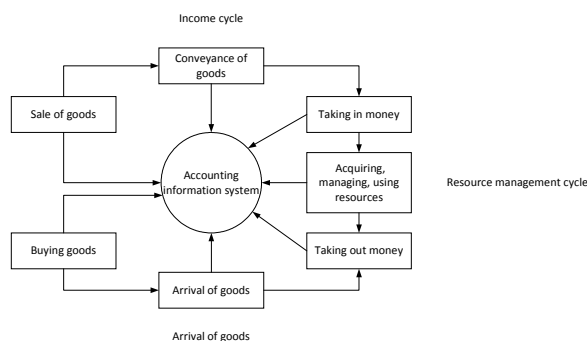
Income cycle

Conveyance of goods

Sale of goods

Taking in money

Accounting information system

Acquiring, managing, using resources

Resource management cycle

Buying goods

Taking out money

Arrival of goods

Arrival of goods